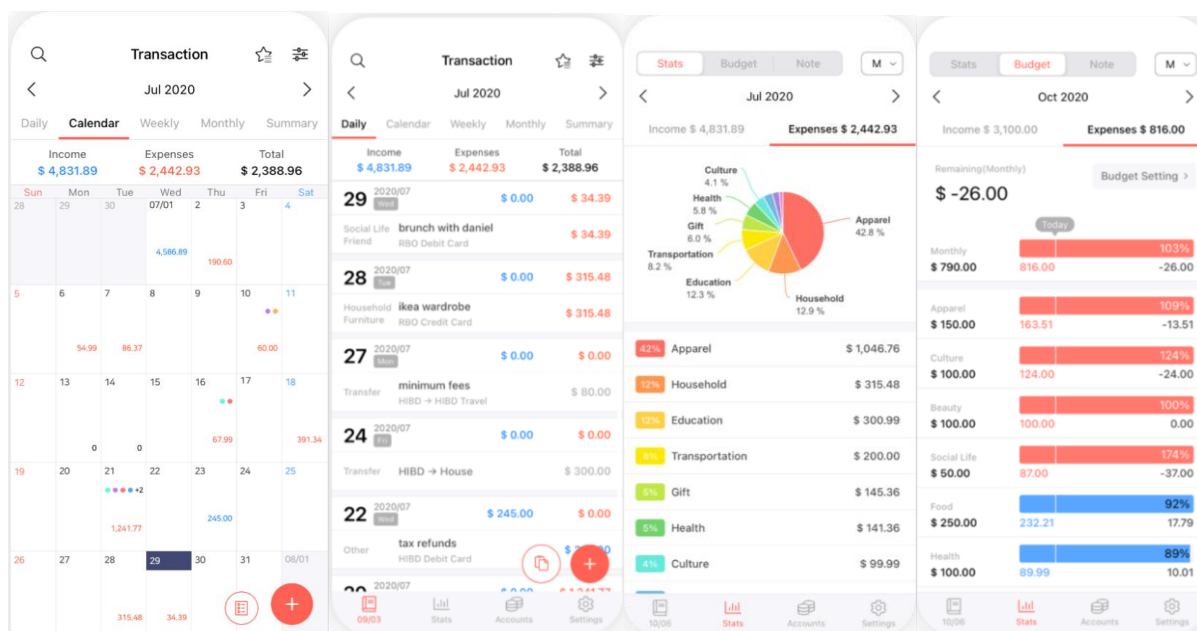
Transaction

Jul 2020

Daily Calendar Weekly Monthly Summary

Income $ 4,831.89 Expenses $ 2,442.93 Total $ 2,388.96

| Sun | Mon | Tue | Wed | Thu | Fri | Sat |
|---|---|---|---|---|---|---|
| 28 | 29 | 30 | 07/01 4,586.89 | 2 190.60 | 3 | 4 |
| 5 | 6 54.99 | 7 86.37 | 8 | 9 | 10 60.00 | 11 |
| 12 | 13 0 | 14 0 | 15 | 16 67.99 | 17 | 18 391.34 |
| 19 | 20 | 21 +2 1,241.77 | 22 | 23 245.00 | 24 | 25 |
| 26 | 27 | 28 315.48 | 29 34.39 | 30 | 31 | 08/01 |

Transaction

Jul 2020

Daily Calendar Weekly Monthly Summary

Income $ 4,831.89 Expenses $ 2,442.93 Total $ 2,388.96

29 2020/07 Wed $ 0.00 $ 34.39
Social Life Friend brunch with daniel RBO Debit Card $ 34.39

28 2020/07 Tue $ 0.00 $ 315.48
Household Furniture ikea wardrobe RBO Credit Card $ 315.48

27 2020/07 Mon $ 0.00 $ 0.00
Transfer minimum fees HIBD → HIBD Travel $ 80.00

24 2020/07 Fri $ 0.00 $ 0.00
Transfer HIBD → House $ 300.00

22 2020/07 Wed $ 245.00 $ 0.00
Other tax refunds HIBD Debit Card

09/03 Stats Accounts Settings

Stats Budget Note M

Jul 2020

Income $ 4,831.89 Expenses $ 2,442.93

Culture 4.1 %
Health 5.8 %
Gift 6.0 %
Transportation 8.2 %
Education 12.3 %
Household 12.9 %
Apparel 42.8 %

42% Apparel $ 1,046.76
12% Household $ 315.48
12% Education $ 300.99
8% Transportation $ 200.00
5% Gift $ 145.36
5% Health $ 141.36
4% Culture $ 99.99

10/06 Stats Accounts Settings

Stats Budget Note M

Oct 2020

Income $ 3,100.00 Expenses $ 816.00

Remaining(Monthly)
$ -26.00
Budget Setting

Today

Monthly $ 790.00 816.00 103% -26.00
Apparel $ 150.00 163.51 109% -13.51
Culture $ 100.00 124.00 124% -24.00
Beauty $ 100.00 100.00 100% 0.00
Social Life $ 50.00 87.00 174% -37.00
Food $ 250.00 232.21 92% 17.79
Health $ 100.00 89.99 89% 10.01

10/06 Stats Accounts Settings